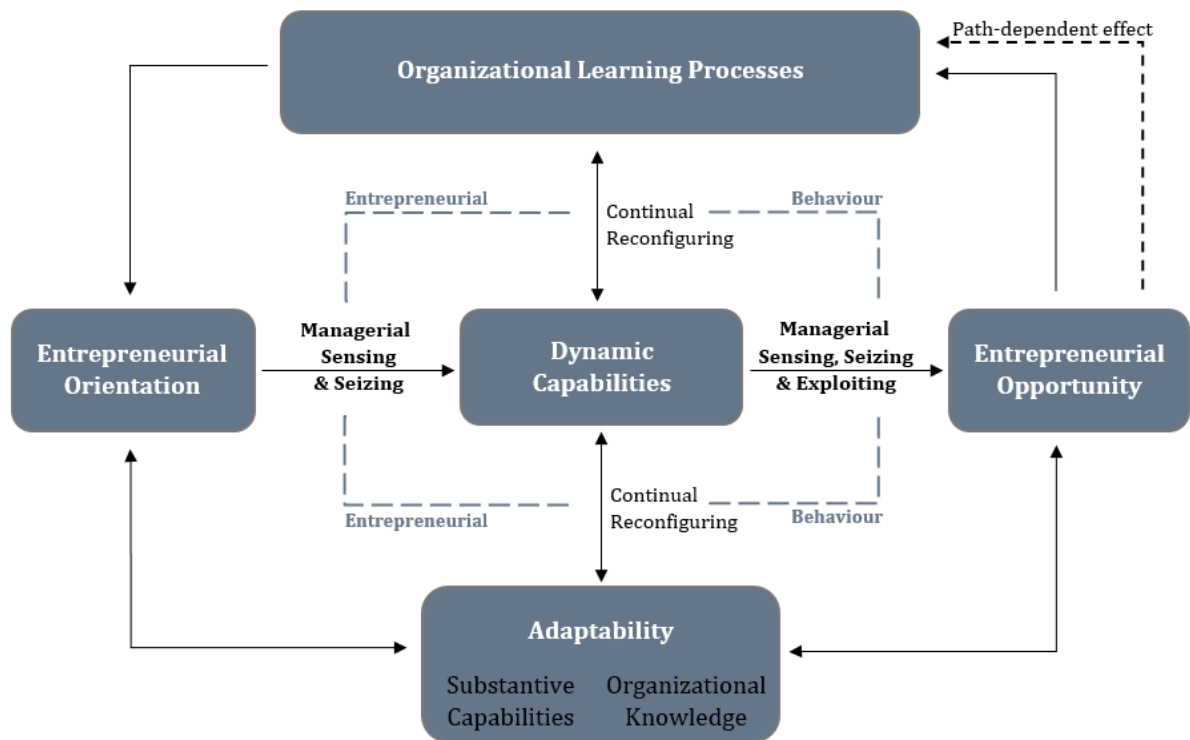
Path-dependent effect

Organizational Learning Processes

Entrepreneurial

Continual Reconfiguring

Behaviour

Entrepreneurial Orientation

Managerial Sensing & Seizing

Dynamic Capabilities

Managerial Sensing, Seizing & Exploiting

Entrepreneurial Opportunity

Entrepreneurial

Continual Reconfiguring

Behaviour

Adaptability

Substantive Capabilities

Organizational Knowledge